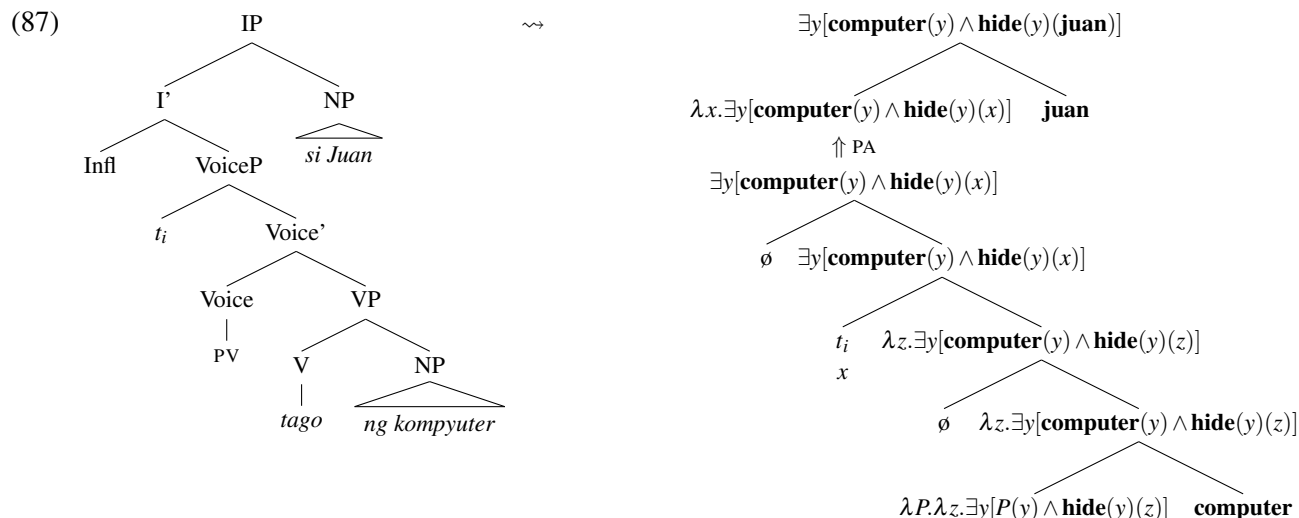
(87)

IP

I'

NP

*si Juan*

Infl

VoiceP

$t_i$

Voice'

Voice

VP

PV

V

NP

*tago*

*ng kompyuter*

$\rightsquigarrow$

$\exists y[\mathbf{computer}(y) \wedge \mathbf{hide}(y)(\mathbf{juan})]$

$\lambda x.\exists y[\mathbf{computer}(y) \wedge \mathbf{hide}(y)(x)]$ **juan**

$\Uparrow$ PA

$\exists y[\mathbf{computer}(y) \wedge \mathbf{hide}(y)(x)]$

ø $\exists y[\mathbf{computer}(y) \wedge \mathbf{hide}(y)(x)]$

$t_i$ $\lambda z.\exists y[\mathbf{computer}(y) \wedge \mathbf{hide}(y)(z)]$

$x$

ø $\lambda z.\exists y[\mathbf{computer}(y) \wedge \mathbf{hide}(y)(z)]$

$\lambda P.\lambda z.\exists y[P(y) \wedge \mathbf{hide}(y)(z)]$ **computer**